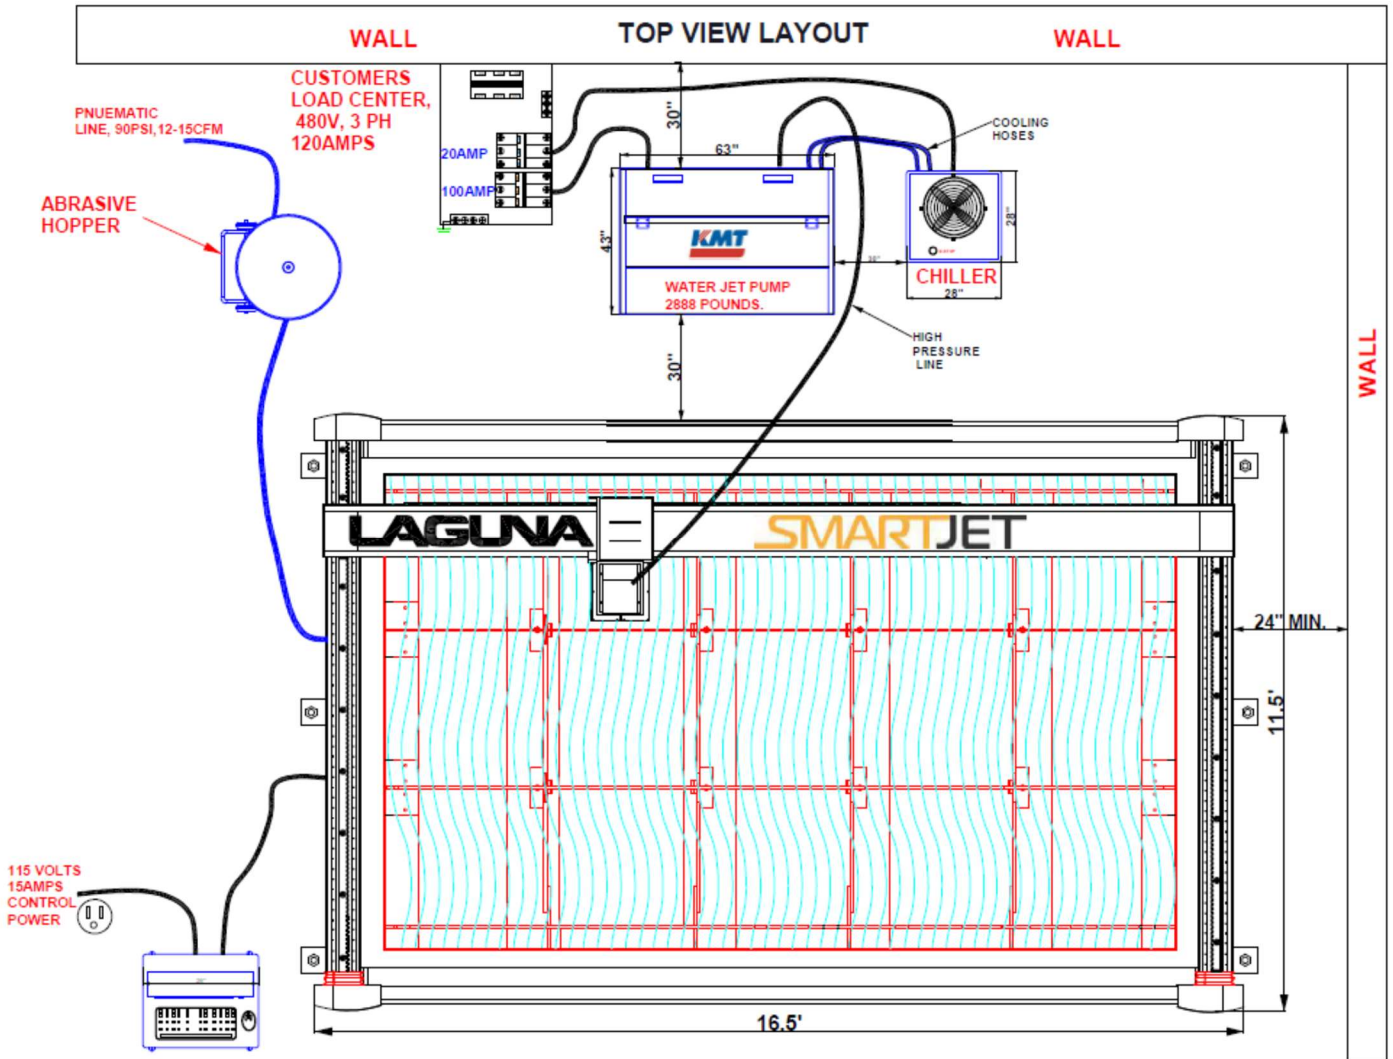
WALL

TOP VIEW LAYOUT

WALL

PNUEMATIC LINE, 90PSI,12-15CFM

CUSTOMERS LOAD CENTER, 480V, 3 PH 120AMPS

20AMP

100AMP

30"

63"

COOLING HOSES

ABRASIVE HOPPER

43"

KMT

WATER JET PUMP 2888 POUNDS.

28"

CHILLER

28"

HIGH PRESSURE LINE

30"

WALL

LAGUNA

SMARTJET

24" MIN.

11.5'

115 VOLTS 15AMPS CONTROL POWER

16.5'